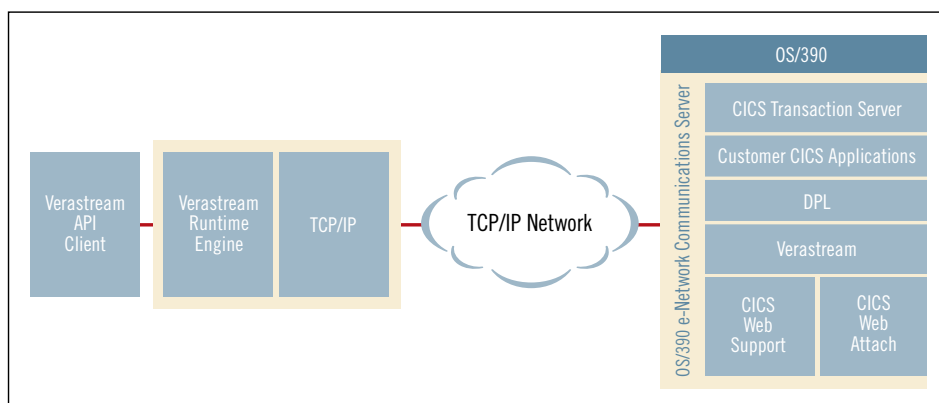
Verastream API Client

Verastream Runtime Engine

TCP/IP

TCP/IP Network

OS/390

OS/390 e-Network Communications Server

CICS Transaction Server

Customer CICS Applications

DPL

Verastream

CICS Web Support

CICS Web Attach